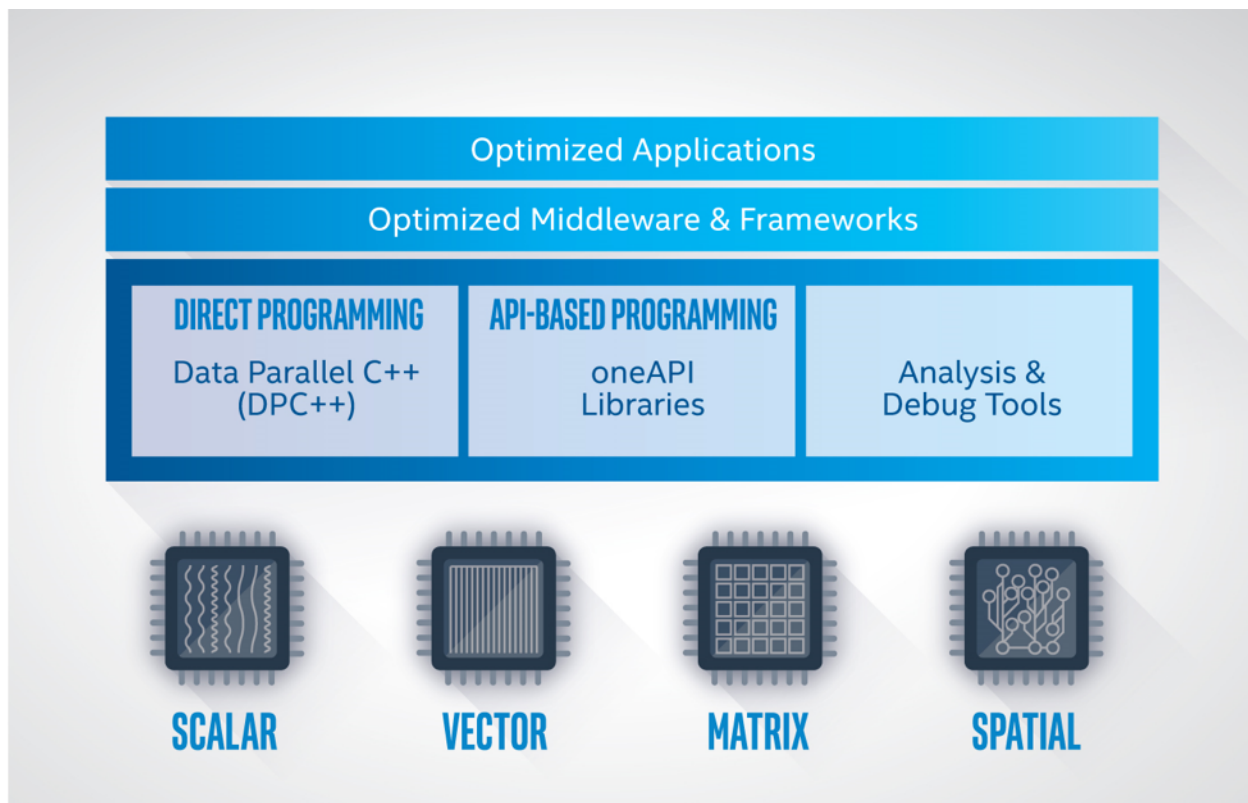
Optimized Applications

Optimized Middleware & Frameworks

DIRECT PROGRAMMING
Data Parallel C++ (DPC++)

API-BASED PROGRAMMING
oneAPI Libraries

Analysis & Debug Tools

SCALAR

VECTOR

MATRIX

SPATIAL